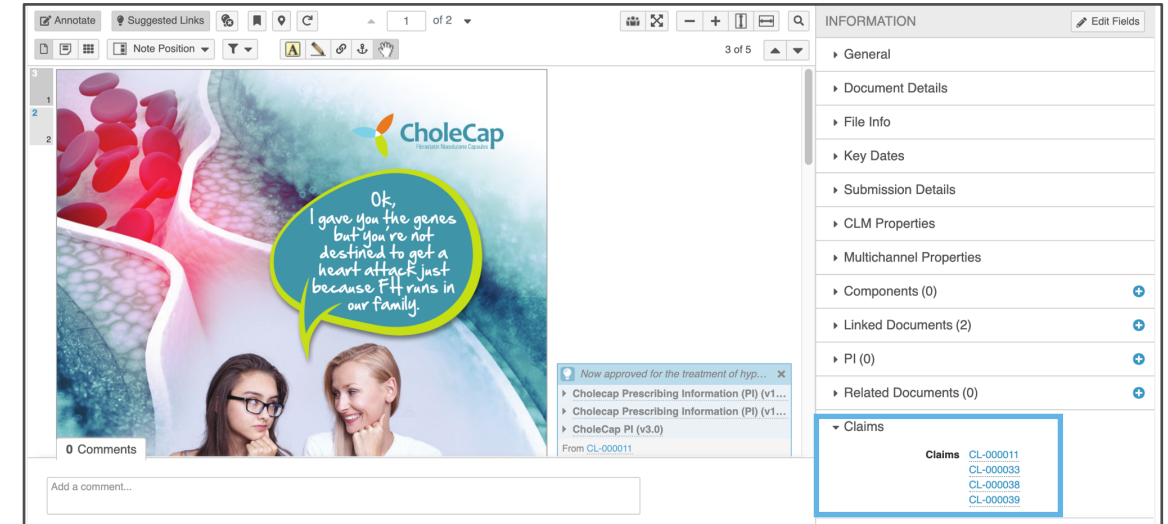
Annotate Suggested Links 1 of 2

Note Position 3 of 5

3
1
2
2

CholeCap
Fenofibrate Nanodispersion Capsules

Ok, I gave you the genes but you're not destined to get a heart attack just because FH runs in our family.

Now approved for the treatment of hyp...
Cholecap Prescribing Information (PI) (v1...
Cholecap Prescribing Information (PI) (v1...
CholeCap PI (v3.0)
From CL-000011

0 Comments

Add a comment...

INFORMATION
Edit Fields
General
Document Details
File Info
Key Dates
Submission Details
CLM Properties
Multichannel Properties
Components (0)
Linked Documents (2)
PI (0)
Related Documents (0)
Claims
Claims CL-000011
CL-000033
CL-000038
CL-000039